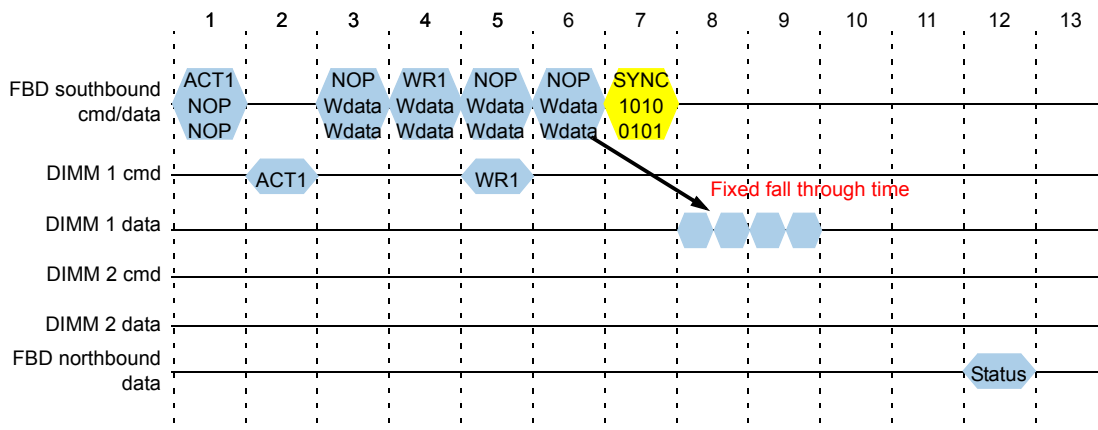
1 2 3 4 5 6 7 8 9 10 11 12 13

FBD southbound cmd/data

ACT1 NOP NOP

NOP Wdata Wdata

WR1 Wdata Wdata

NOP Wdata Wdata

NOP Wdata Wdata

SYNC 1010 0101

DIMM 1 cmd

ACT1

WR1

Fixed fall through time

DIMM 1 data

DIMM 2 cmd

DIMM 2 data

FBD northbound data

Status